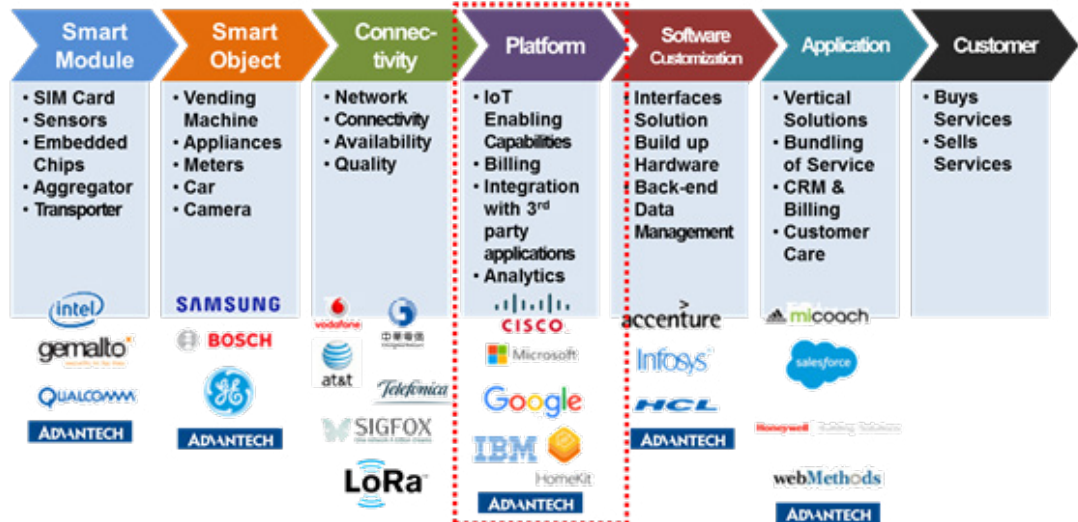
Smart Module

• SIM Card
• Sensors
• Embedded Chips
• Aggregator
• Transporter

intel
gemalto
QUALCOMM
ADVANTECH

Smart Object

• Vending Machine
• Appliances
• Meters
• Car
• Camera

SAMSUNG
BOSCH
GE
ADVANTECH

Connectivity

• Network
• Connectivity
• Availability
• Quality

vodafone
中華電信
at&t
Telefonica
SIGFOX
LoRa

Platform

• IoT Enabling Capabilities
• Billing
• Integration with 3$^{rd}$ party applications
• Analytics

CISCO
Microsoft
Google
IBM
HomeKit
ADVANTECH

Software Customization

Interfaces Solution Build up Hardware Back-end Data Management

accenture
Infosys
HCL
ADVANTECH

Application

• Vertical Solutions
• Bundling of Service
• CRM & Billing
• Customer Care

micoach
salesforce
Honeywell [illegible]
webMethods
ADVANTECH

Customer

• Buys Services
• Sells Services